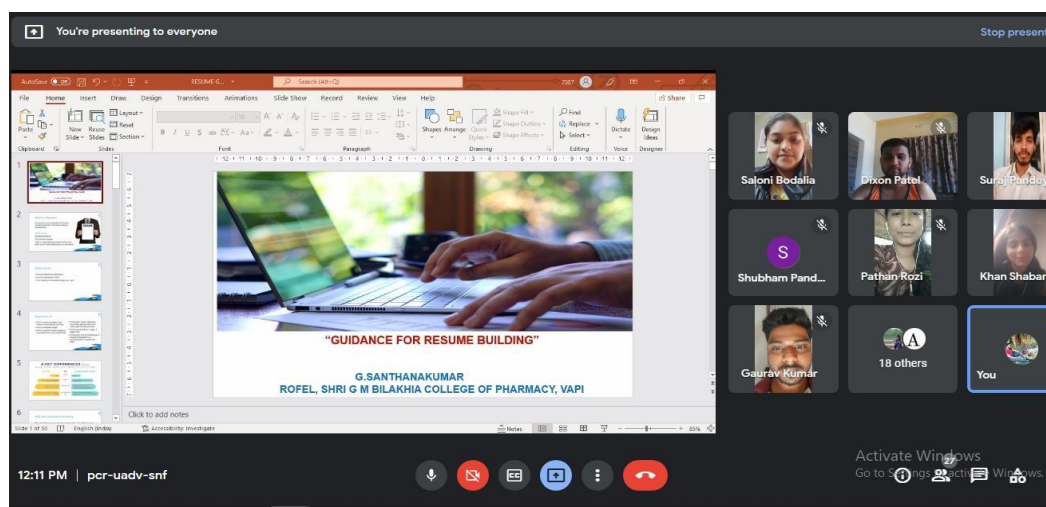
You're presenting to everyone

Stop present

AutoSave Off RESUME G... Search (Alt+Q)

File Home Insert Draw Design Transitions Animations Slide Show Record Review View Help Share

Paste New Slide Reuse Slides Layout Reset Section Shapes Arrange Quick Styles Shape Fill Shape Outline Shape Effects Find Replace Select Dictate Design Ideas

Clipboard Slides Font Paragraph Drawing Editing Voice Designer

1 2 3 4 5 6

"GUIDANCE FOR RESUME BUILDING"

G.SANTHANAKUMAR
ROFEL, SHRI G M BILAKHIA COLLEGE OF PHARMACY, VAPI

Click to add notes

Slide 1 of 50 English (India) Accessibility: Investigate Notes 85%

Saloni Bodalia
Dixon Patel
Suraj Pandey
S
Shubham Pand...
Pathan Rozi
Khan Shaban
Gaurav Kumar
A
18 others
You

Activate Windows
Go to Settings to activate Windows.

12:11 PM | pcr-uadv-snf

27